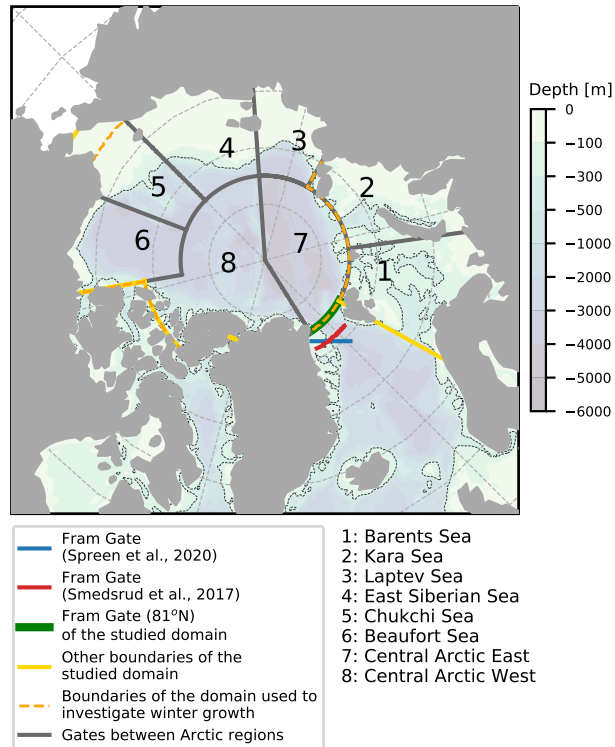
Depth [m]
0
−100
−300
−500
−1000
−2000
−3000
−4000
−5000
−6000

1
2
3
4
5
6
7
8

Fram Gate (Spreen et al., 2020)
Fram Gate (Smedsrud et al., 2017)
Fram Gate ($81^o$N) of the studied domain
Other boundaries of the studied domain
Boundaries of the domain used to investigate winter growth
Gates between Arctic regions

1: Barents Sea
2: Kara Sea
3: Laptev Sea
4: East Siberian Sea
5: Chukchi Sea
6: Beaufort Sea
7: Central Arctic East
8: Central Arctic West